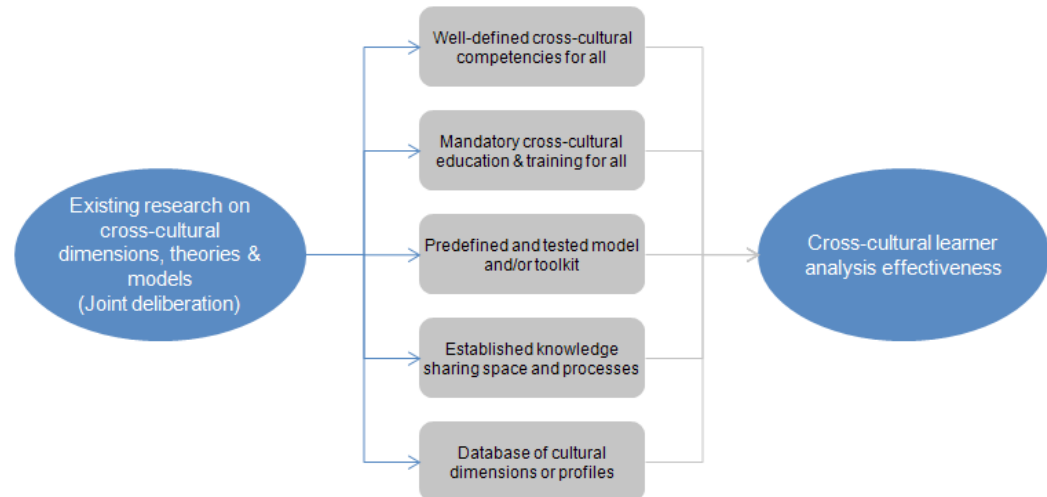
Existing research on cross-cultural dimensions, theories & models (Joint deliberation)

Well-defined cross-cultural competencies for all

Mandatory cross-cultural education & training for all

Predefined and tested model and/or toolkit

Established knowledge sharing space and processes

Database of cultural dimensions or profiles

Cross-cultural learner analysis effectiveness